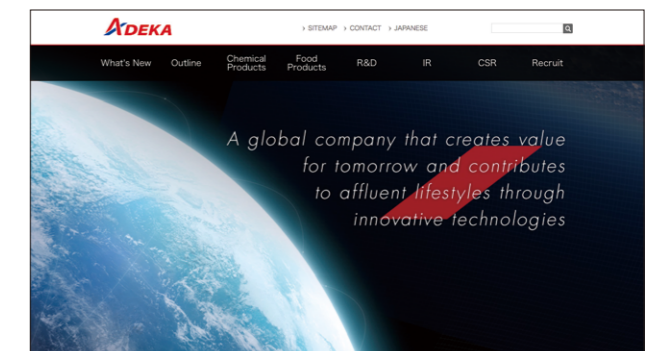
ADEKA

› SITEMAP › CONTACT › JAPANESE

What's New Outline Chemical Products Food Products R&D IR CSR Recruit

A global company that creates value for tomorrow and contributes to affluent lifestyles through innovative technologies